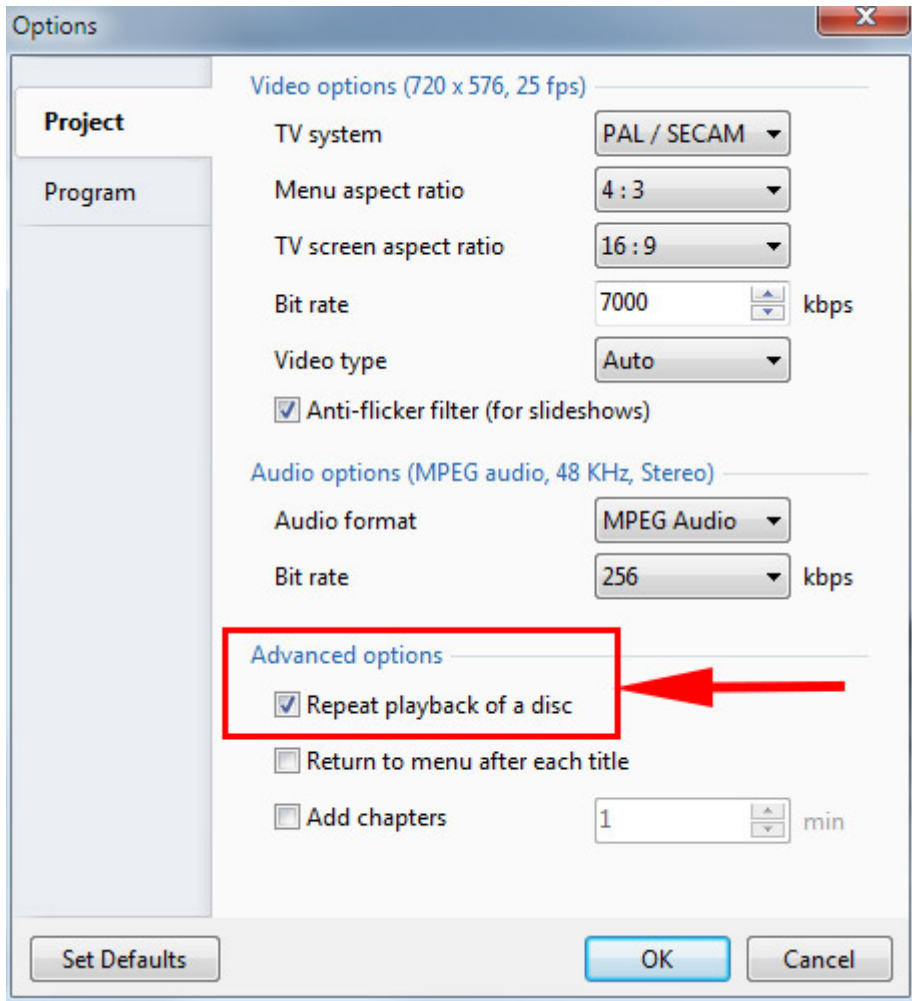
Options

Project

Program

Video options (720 x 576, 25 fps)

TV system PAL / SECAM

Menu aspect ratio 4 : 3

TV screen aspect ratio 16 : 9

Bit rate 7000 kbps

Video type Auto

Anti-flicker filter (for slideshows)

Audio options (MPEG audio, 48 KHz, Stereo)

Audio format MPEG Audio

Bit rate 256 kbps

Advanced options

Repeat playback of a disc

Return to menu after each title

Add chapters 1 min

Set Defaults

OK

Cancel